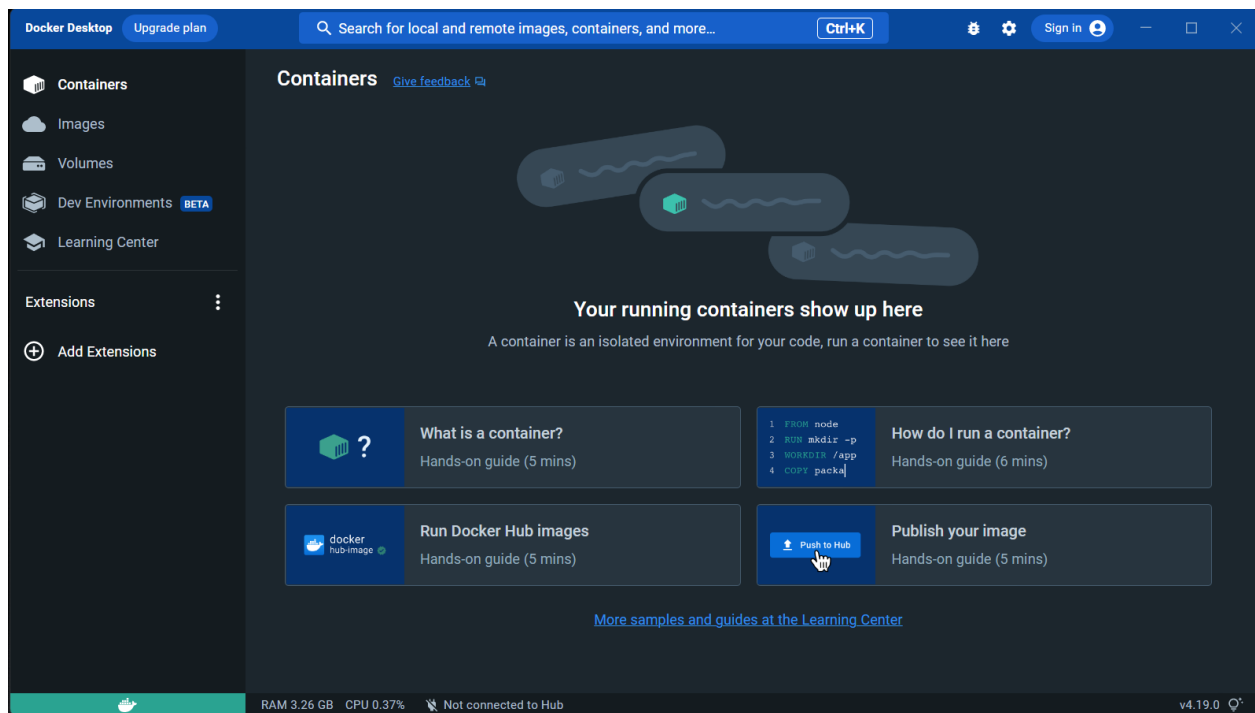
Docker Desktop Upgrade plan

Search for local and remote images, containers, and more... Ctrl+K

Sign in

Containers
Images
Volumes
Dev Environments BETA
Learning Center

Extensions

Add Extensions

Containers Give feedback

Your running containers show up here

A container is an isolated environment for your code, run a container to see it here

?

What is a container?
Hands-on guide (5 mins)

1 FROM node
2 RUN mkdir -p
3 WORKDIR /app
4 COPY packa

How do I run a container?
Hands-on guide (6 mins)

docker
hub-image

Run Docker Hub images
Hands-on guide (5 mins)

Push to Hub

Publish your image
Hands-on guide (5 mins)

More samples and guides at the Learning Center

RAM 3.26 GB CPU 0.37% Not connected to Hub

v4.19.0